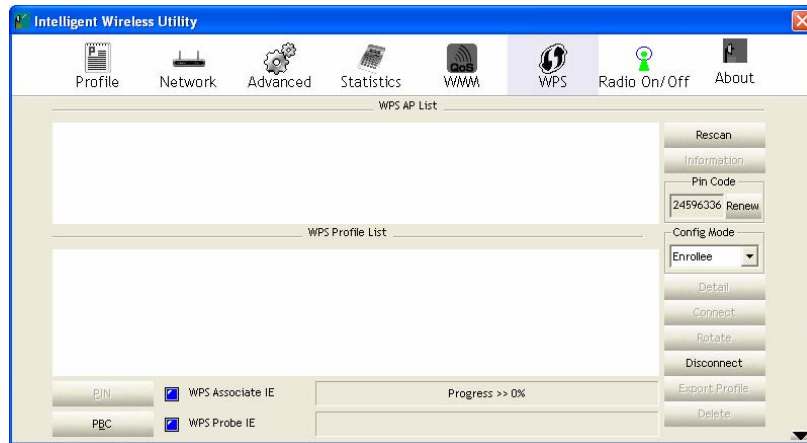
Intelligent Wireless Utility

Profile
Network
Advanced
Statistics
QoS
WMM
WPS
Radio On/Off
About

WPS AP List

Rescan
Information
Pin Code
24596336
Renew

WPS Profile List

Config Mode
Enrollee

Detail
Connect
Rotate
Disconnect
Export Profile
Delete

PIN
WPS Associate IE
Progress >> 0%
PBC
WPS Probe IE